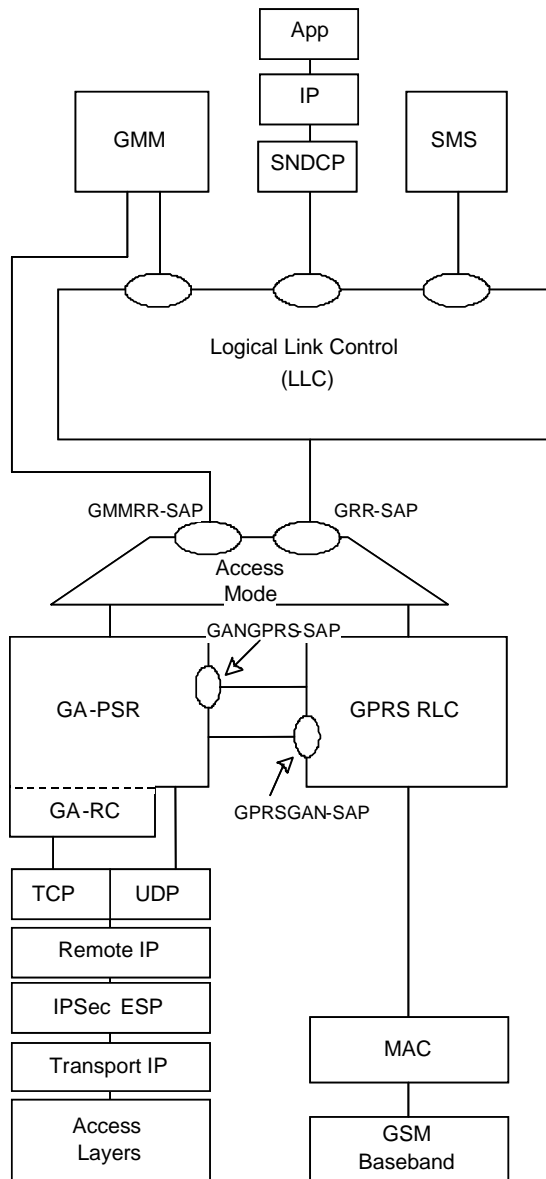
App

IP

GMM

SNDCP

SMS

Logical Link Control (LLC)

GMMRR-SAP

GRR-SAP

Access Mode

GANGPRS-SAP

GA-PSR

GPRS RLC

GA-RC

GPRSGAN-SAP

TCP

UDP

Remote IP

IPSec ESP

Transport IP

MAC

Access Layers

GSM Baseband